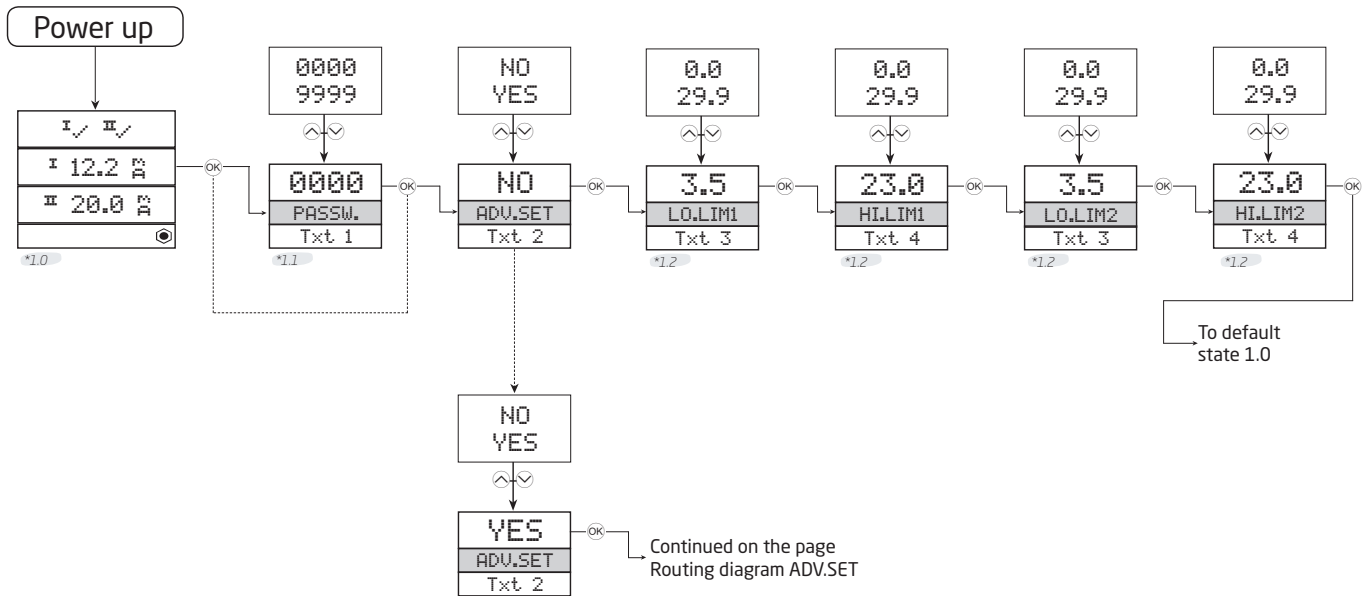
Power up

I✓ II✓
I 12.2 mA
II 20.0 mA

*1.0

OK

0000
9999

0000
PASSW.
Txt 1

*1.1

OK

NO
YES

NO
ADV.SET
Txt 2

OK

0.0
29.9

3.5
LO.LIM1
Txt 3

*1.2

OK

0.0
29.9

23.0
HI.LIM1
Txt 4

*1.2

OK

0.0
29.9

3.5
LO.LIM2
Txt 3

*1.2

OK

0.0
29.9

23.0
HI.LIM2
Txt 4

*1.2

OK

To default state 1.0

NO
YES

YES
ADV.SET
Txt 2

OK

Continued on the page Routing diagram ADV.SET